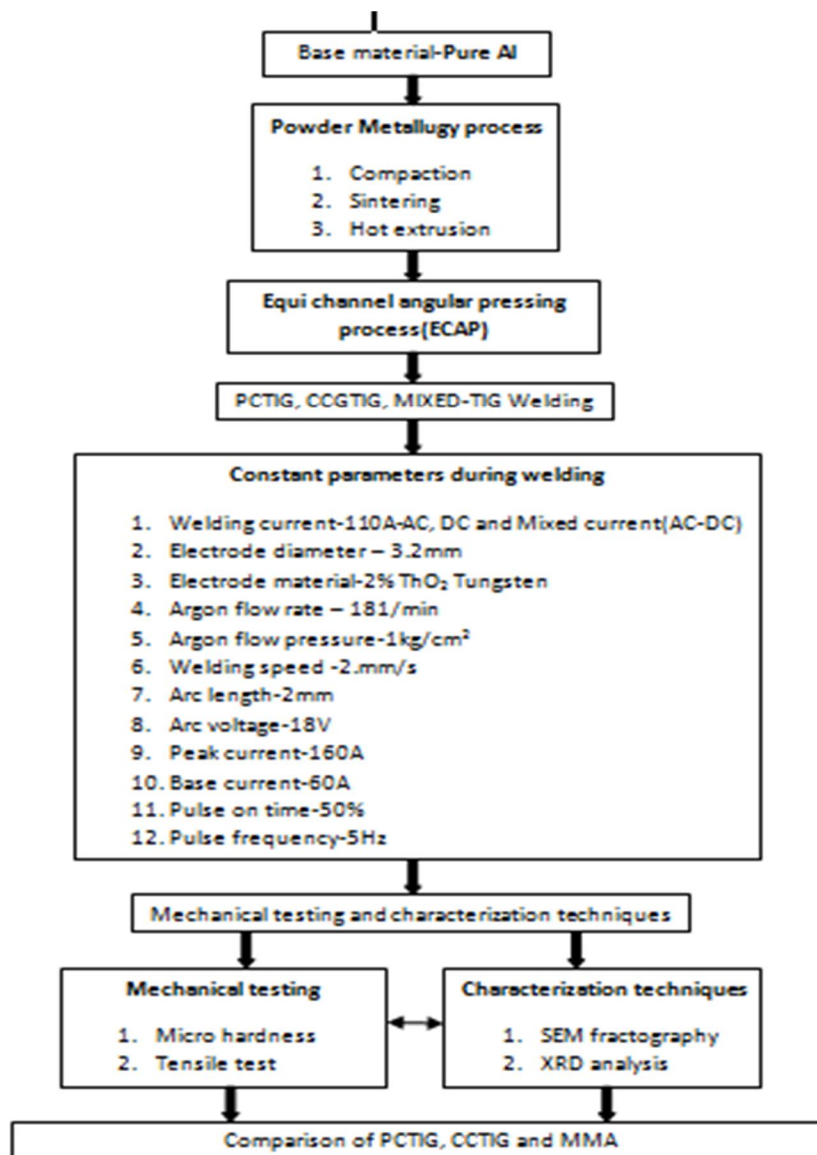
Base material-Pure Al

Powder Metallugy process

1. Compaction
2. Sintering
3. Hot extrusion

Equi channel angular pressing process(ECAP)

PCTIG, CCGTIG, MIXED-TIG Welding

Constant parameters during welding

1. Welding current-110A-AC, DC and Mixed current(AC-DC)
2. Electrode diameter – 3.2mm
3. Electrode material-2% $ThO_2$ Tungsten
4. Argon flow rate – 181/min
5. Argon flow pressure-1kg/cm$^2$
6. Welding speed -2.mm/s
7. Arc length-2mm
8. Arc voltage-18V
9. Peak current-160A
10. Base current-60A
11. Pulse on time-50%
12. Pulse frequency-5Hz

Mechanical testing and characterization techniques

Mechanical testing

1. Micro hardness
2. Tensile test

Characterization techniques

1. SEM fractography
2. XRD analysis

Comparison of PCTIG, CCTIG and MMA